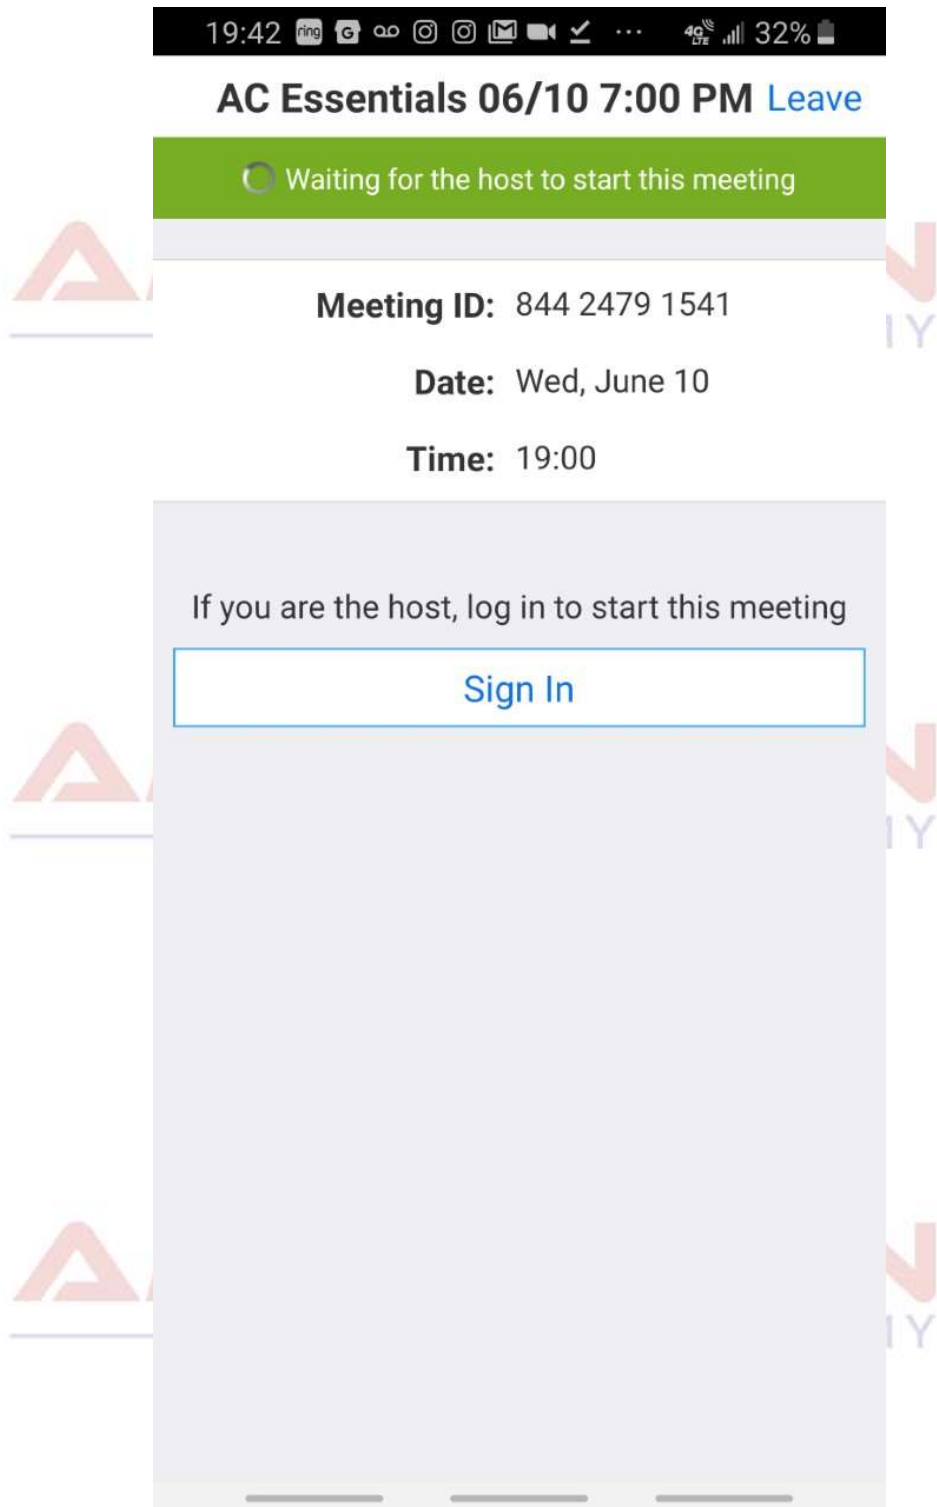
19:42 ring 4G LTE 32%

AC Essentials 06/10 7:00 PM Leave

Waiting for the host to start this meeting

Meeting ID: 844 2479 1541

Date: Wed, June 10

Time: 19:00

If you are the host, log in to start this meeting

Sign In